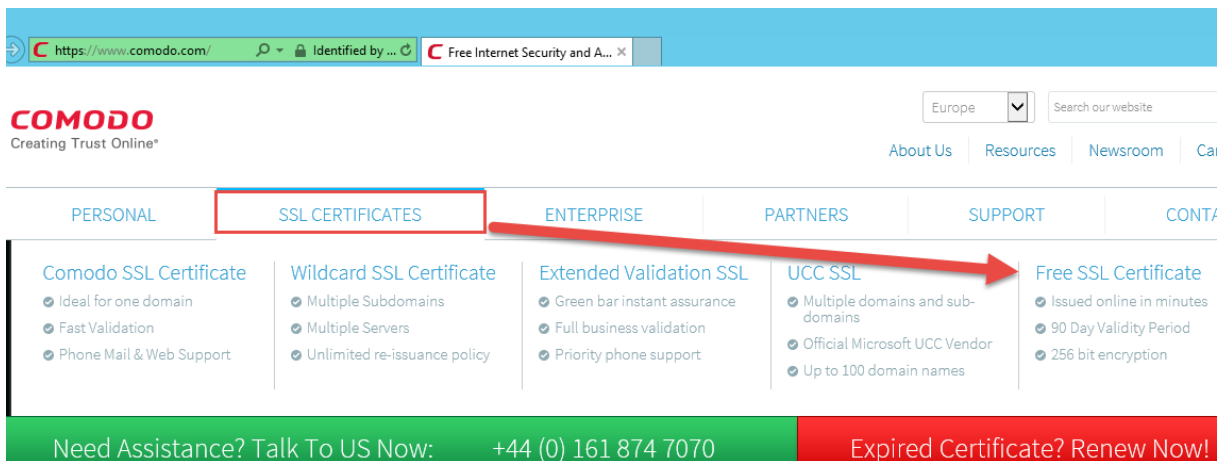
https://www.comodo.com/ Identified by ... Free Internet Security and A... ×

COMODO
Creating Trust Online®

Europe
Search our website

About Us | Resources | Newsroom | Ca

PERSONAL | SSL CERTIFICATES | ENTERPRISE | PARTNERS | SUPPORT | CONTA

Comodo SSL Certificate
Ideal for one domain
Fast Validation
Phone Mail & Web Support

Wildcard SSL Certificate
Multiple Subdomains
Multiple Servers
Unlimited re-issuance policy

Extended Validation SSL
Green bar instant assurance
Full business validation
Priority phone support

UCC SSL
Multiple domains and sub-domains
Official Microsoft UCC Vendor
Up to 100 domain names

Free SSL Certificate
Issued online in minutes
90 Day Validity Period
256 bit encryption

Need Assistance? Talk To US Now: +44 (0) 161 874 7070

Expired Certificate? Renew Now!